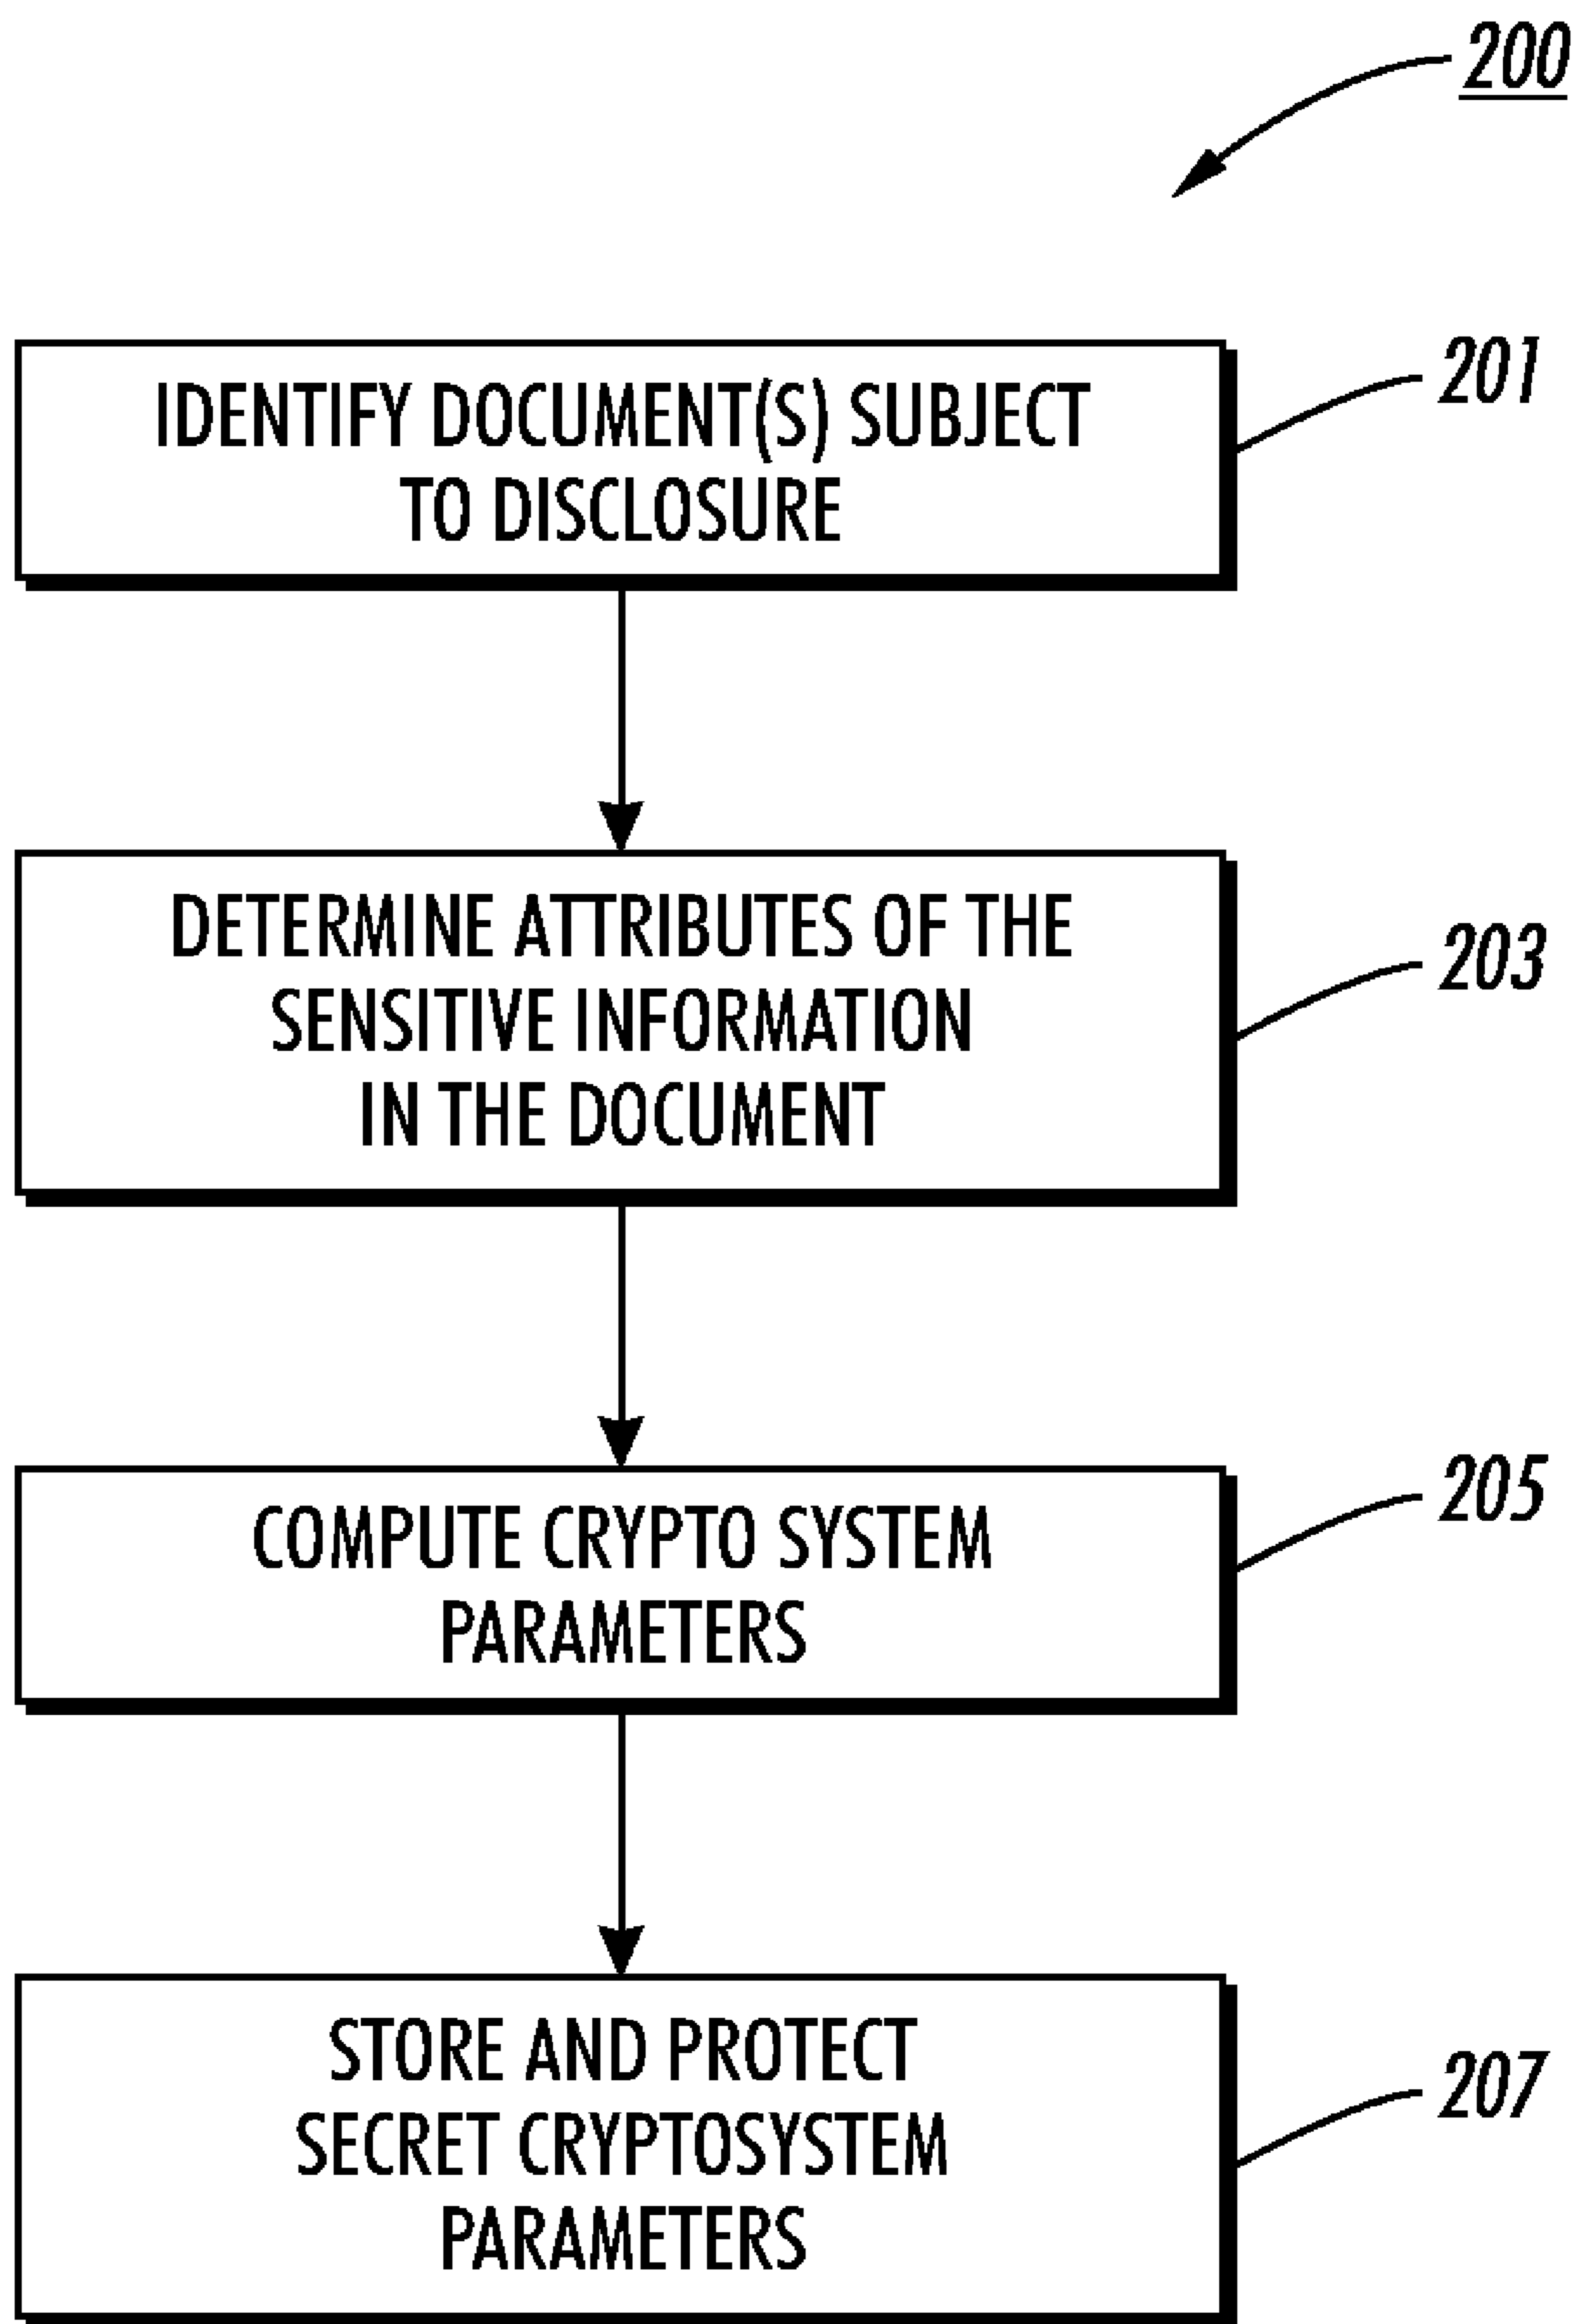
200

IDENTIFY DOCUMENT(S) SUBJECT TO DISCLOSURE

201

DETERMINE ATTRIBUTES OF THE SENSITIVE INFORMATION IN THE DOCUMENT

203

COMPUTE CRYPTO SYSTEM PARAMETERS

205

STORE AND PROTECT SECRET CRYPTOSYSTEM PARAMETERS

207